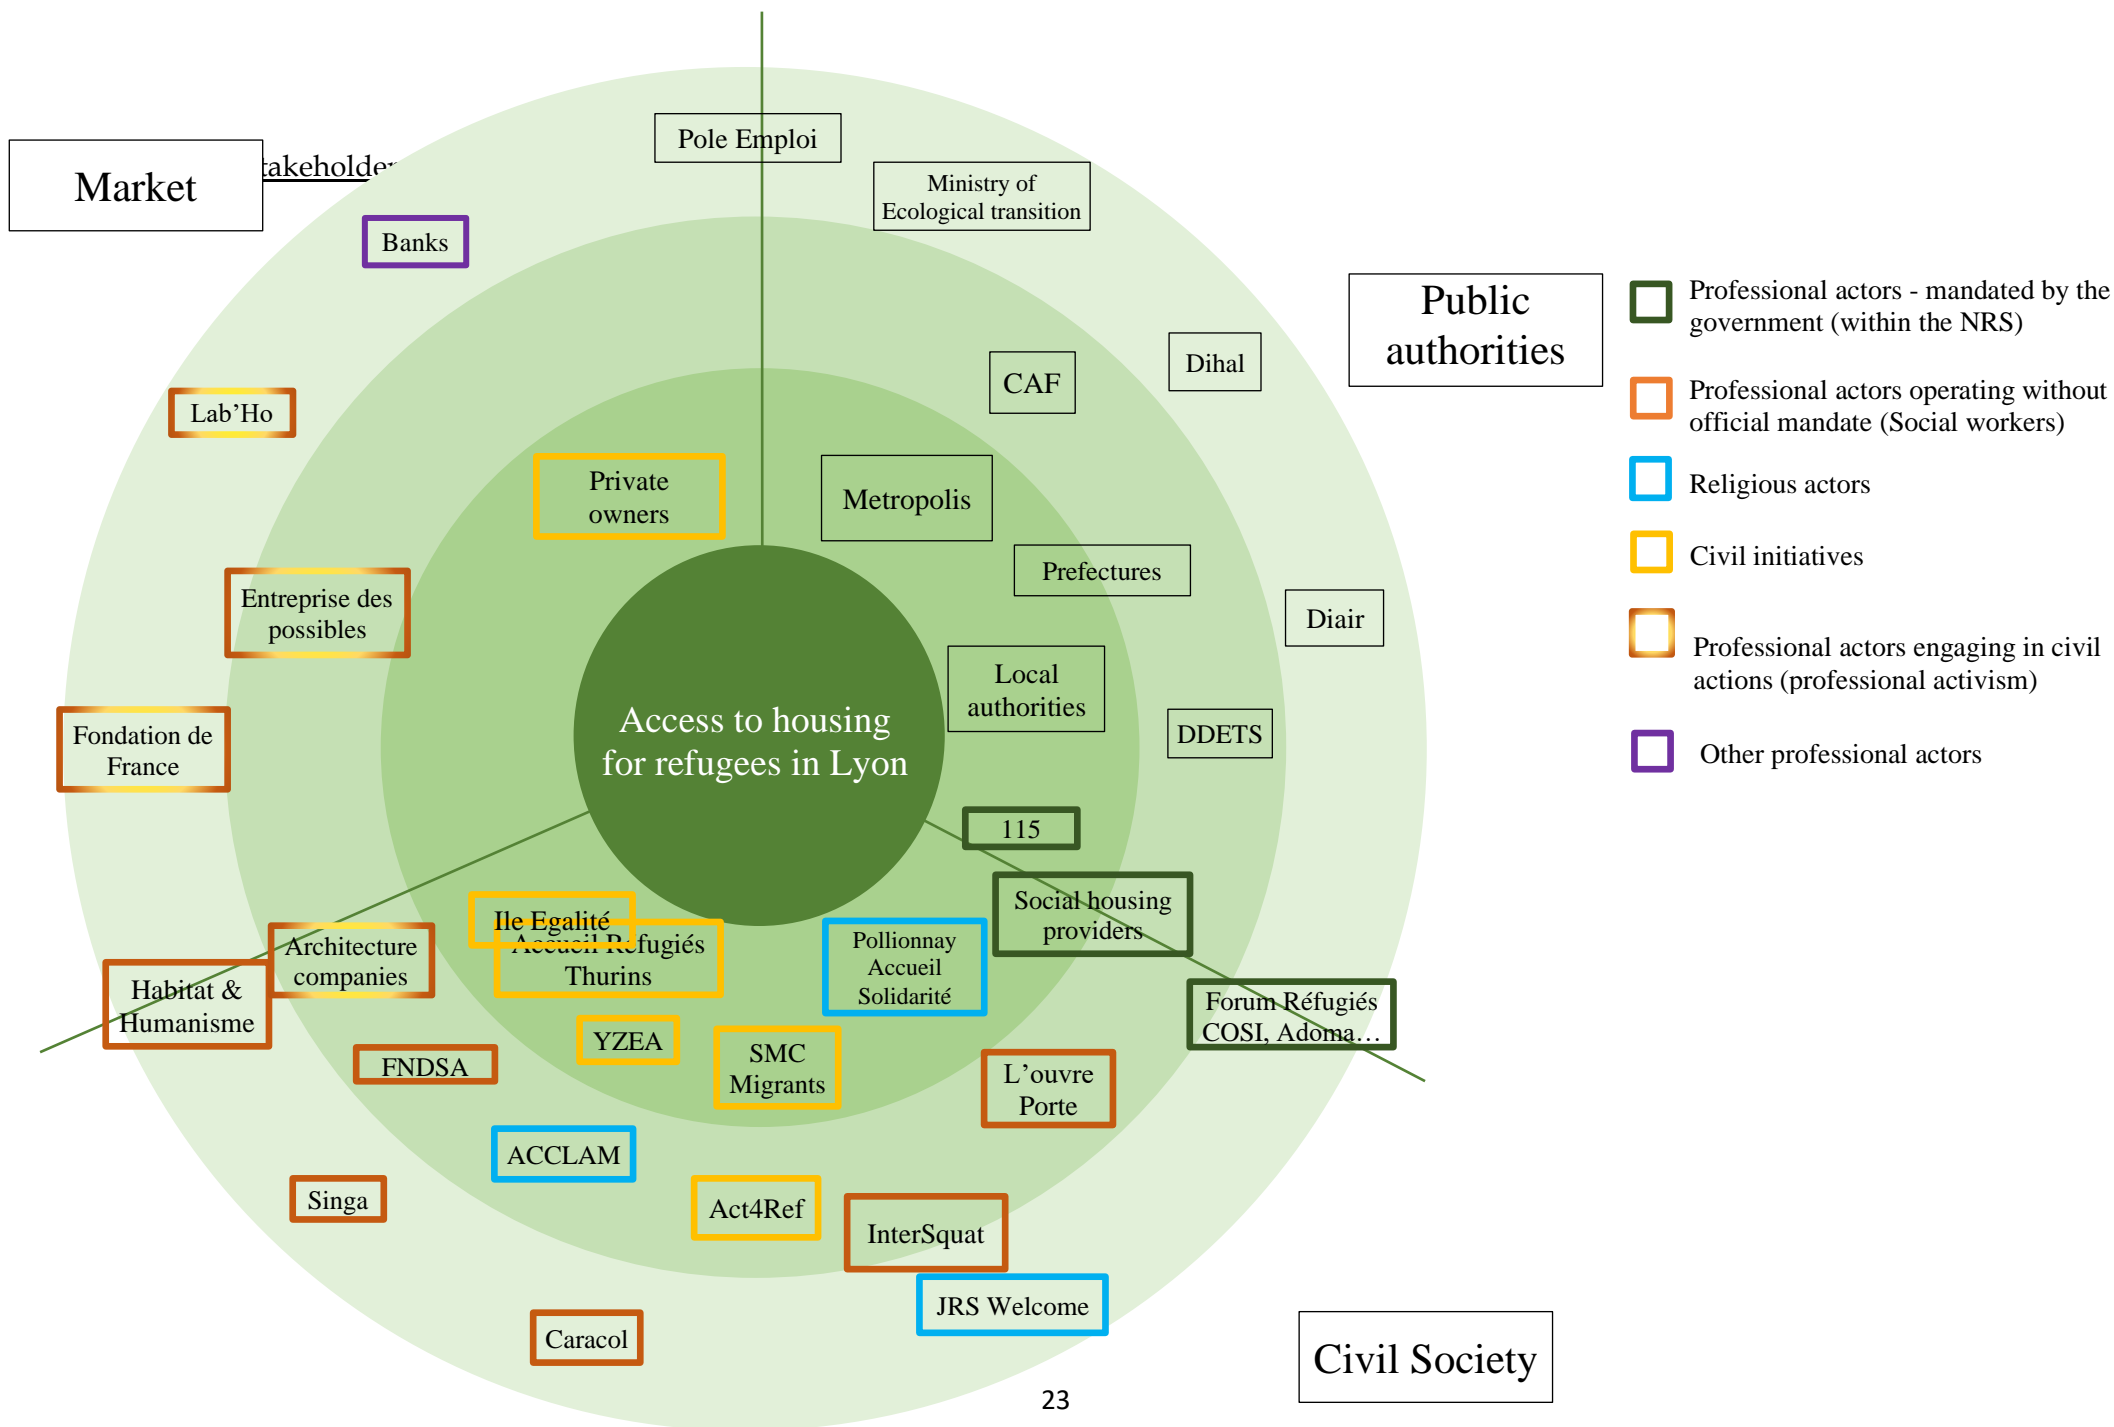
Market

takeholder

Pole Emploi

Ministry of Ecological transition

Banks

Public authorities

Professional actors - mandated by the government (within the NRS)

Professional actors operating without official mandate (Social workers)

Religious actors

Civil initiatives

Professional actors engaging in civil actions (professional activism)

Other professional actors

CAF

Dihal

Lab'Ho

Private owners

Metropolis

Prefectures

Diair

Entreprise des possibles

Local authorities

DDETS

Fondation de France

Access to housing for refugees in Lyon

115

Social housing providers

Ile Egalité

Accueil Réfugiés Thurins

Architecture companies

Pollionnay Accueil Solidarité

Habitat & Humanisme

Forum Réfugiés COSI, Adoma…

YZEA

SMC Migrants

L'ouvre Porte

FNDSA

ACCLAM

Singa

Act4Ref

InterSquat

JRS Welcome

Caracol

Civil Society

23